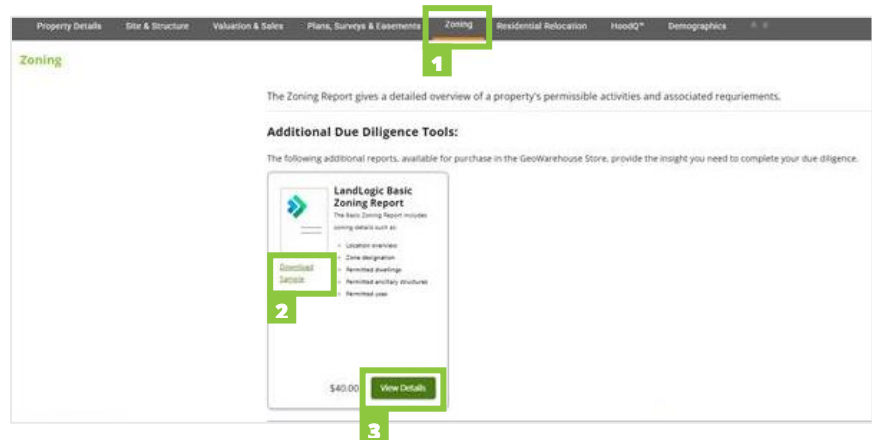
Property Details Site & Structure Valuation & Sales Plans, Surveys & Easements Zoning Residential Relocation HoodQ™ Demographics

1

Zoning

The Zoning Report gives a detailed overview of a property's permissible activities and associated requriements.

Additional Due Diligence Tools:

The following additional reports, available for purchase in the GeoWarehouse Store, provide the insight you need to complete your due diligence.

LandLogic Basic Zoning Report

The Basic Zoning Report includes zoning details such as:

- Location overview
- Zone designation
- Permitted dwellings
- Permitted ancillary structures
- Permitted uses

Download Sample

2

$40.00

View Details

3